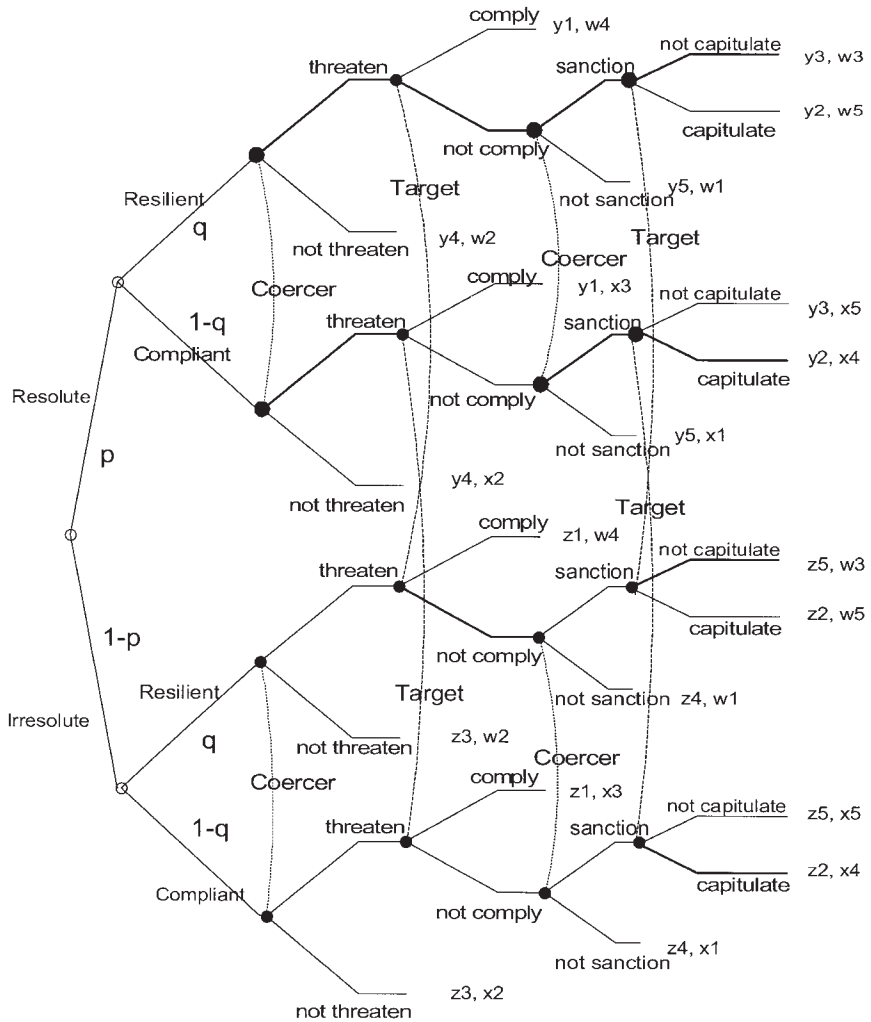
Resolute
p
Resilient
q
threaten
comply
y1, w4
not comply
sanction
not capitulate
y3, w3
capitulate
y2, w5
not sanction
y5, w1
not threaten
y4, w2
Target
Coercer
Target
1-q
Compliant
Coercer
threaten
comply
y1, x3
not comply
sanction
not capitulate
y3, x5
capitulate
y2, x4
not sanction
y5, x1
not threaten
y4, x2
Target
1-p
Irresolute
Resilient
q
threaten
comply
z1, w4
not comply
sanction
not capitulate
z5, w3
capitulate
z2, w5
not sanction
z4, w1
not threaten
z3, w2
Target
Coercer
Coercer
1-q
Compliant
threaten
comply
z1, x3
not comply
sanction
not capitulate
z5, x5
capitulate
z2, x4
not sanction
z4, x1
not threaten
z3, x2